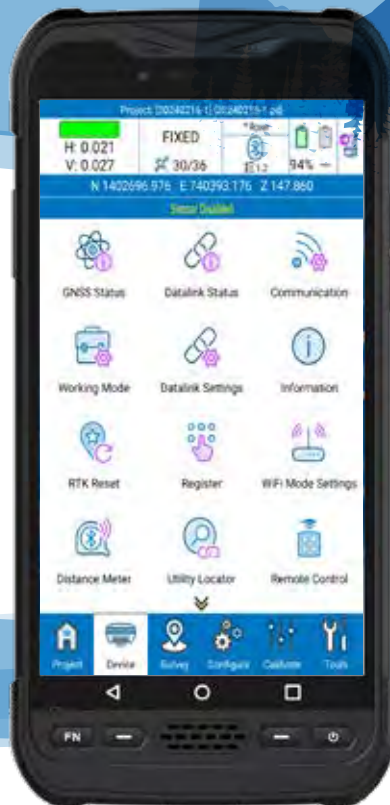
Project: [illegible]

H: 0.021
V: 0.027

FIXED
30/36

Rover

94%

N 1402696.976 E 740393.176 Z 147.860

Sensor Disabled

GNSS Status
Datalink Status
Communication
Working Mode
Datalink Settings
Information
RTK Reset
Register
WiFi Mode Settings
Distance Meter
Utility Locator
Remote Control

Project
Device
Survey
Configure
Calibrate
Tools

FN